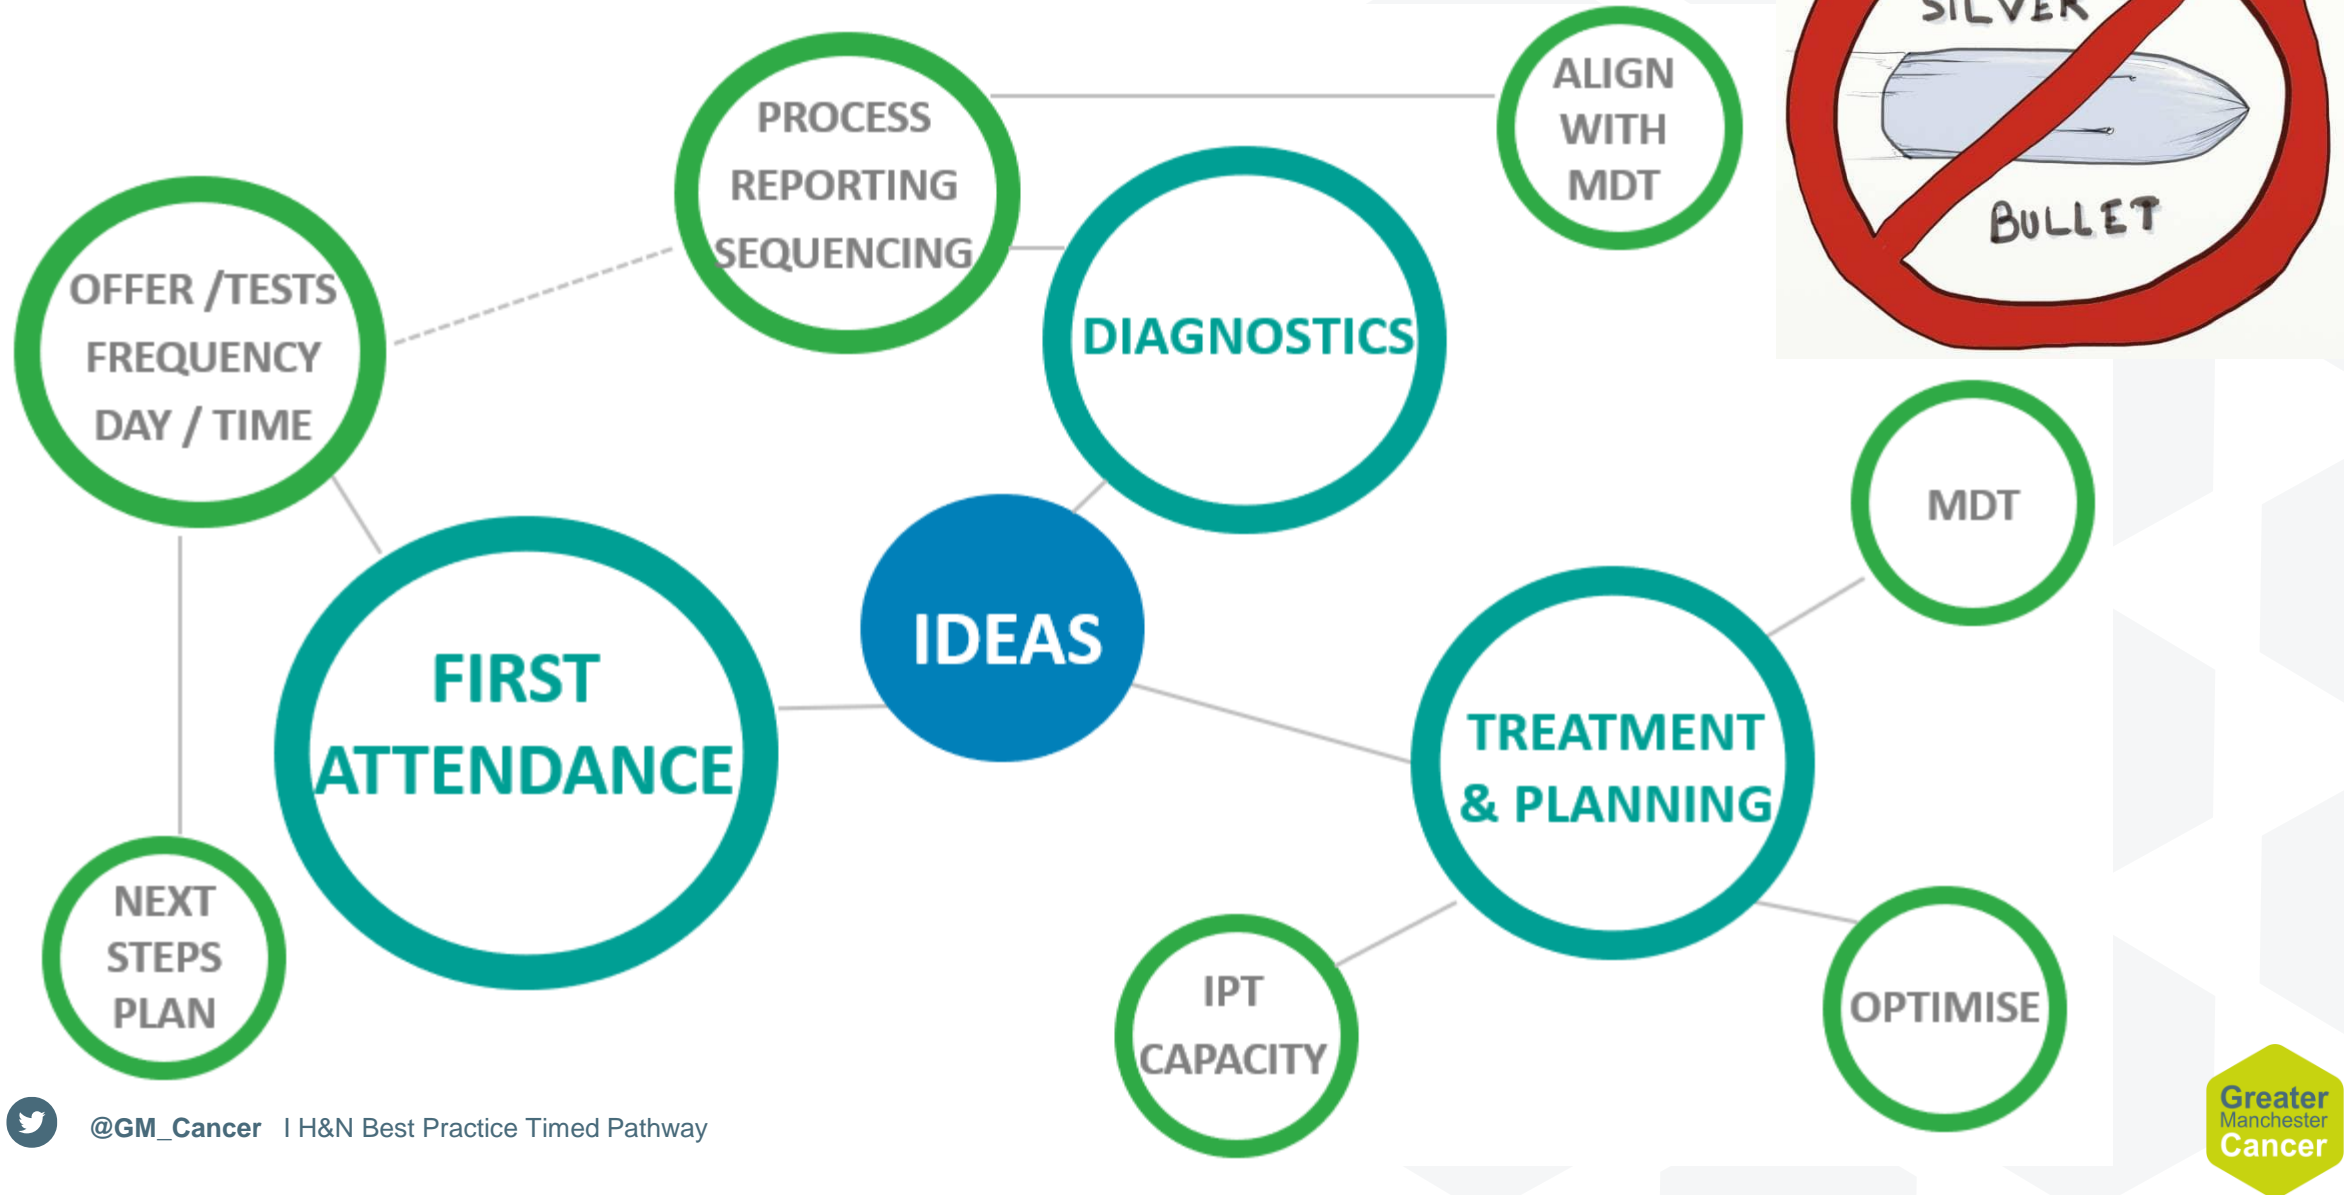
PROCESS REPORTING SEQUENCING

ALIGN WITH MDT

SILVER BULLET

OFFER /TESTS FREQUENCY DAY / TIME

DIAGNOSTICS

IDEAS

FIRST ATTENDANCE

MDT

TREATMENT & PLANNING

NEXT STEPS PLAN

IPT CAPACITY

OPTIMISE

@GM_Cancer I H&N Best Practice Timed Pathway

Greater Manchester Cancer